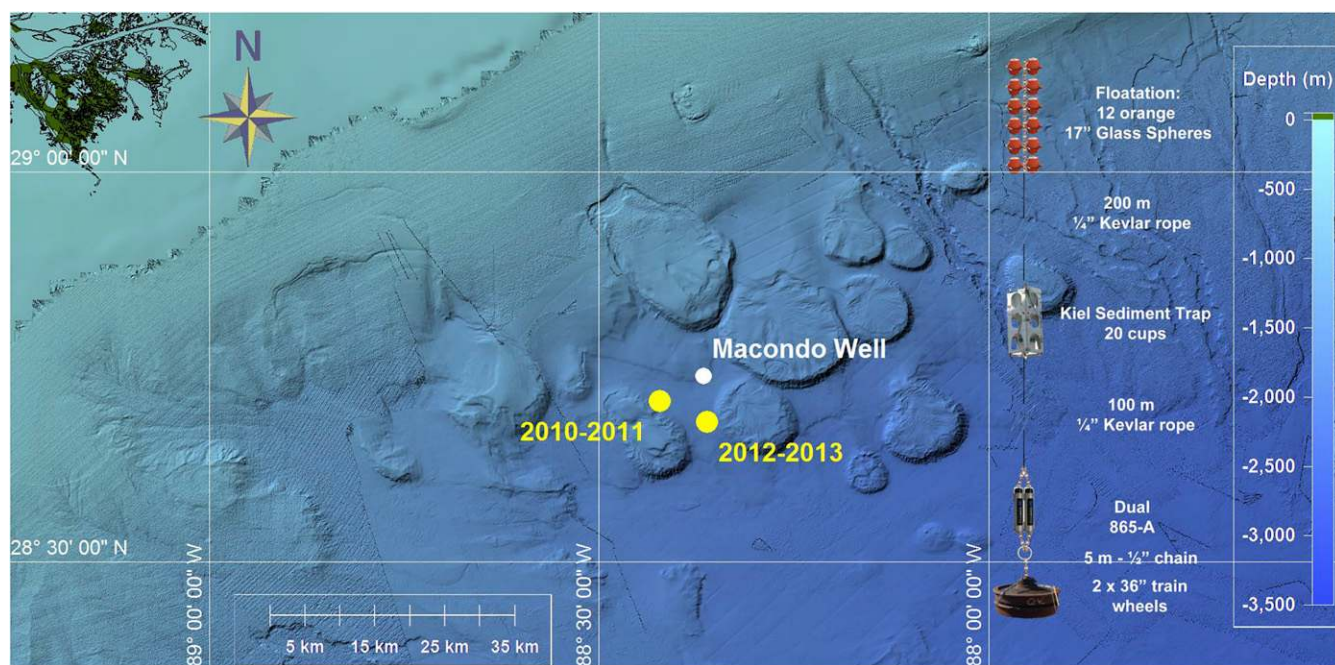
N

29° 00' 00" N

28° 30' 00" N

89° 00' 00" W

88° 30' 00" W

88° 00' 00" W

Macondo Well

2010-2011

2012-2013

5 km 15 km 25 km 35 km

Floatation:
12 orange
17" Glass Spheres

200 m
¼" Kevlar rope

Kiel Sediment Trap
20 cups

100 m
¼" Kevlar rope

Dual
865-A

5 m - ½" chain

2 x 36" train
wheels

Depth (m)

0

-500

-1,000

-1,500

-2,000

-2,500

-3,000

-3,500